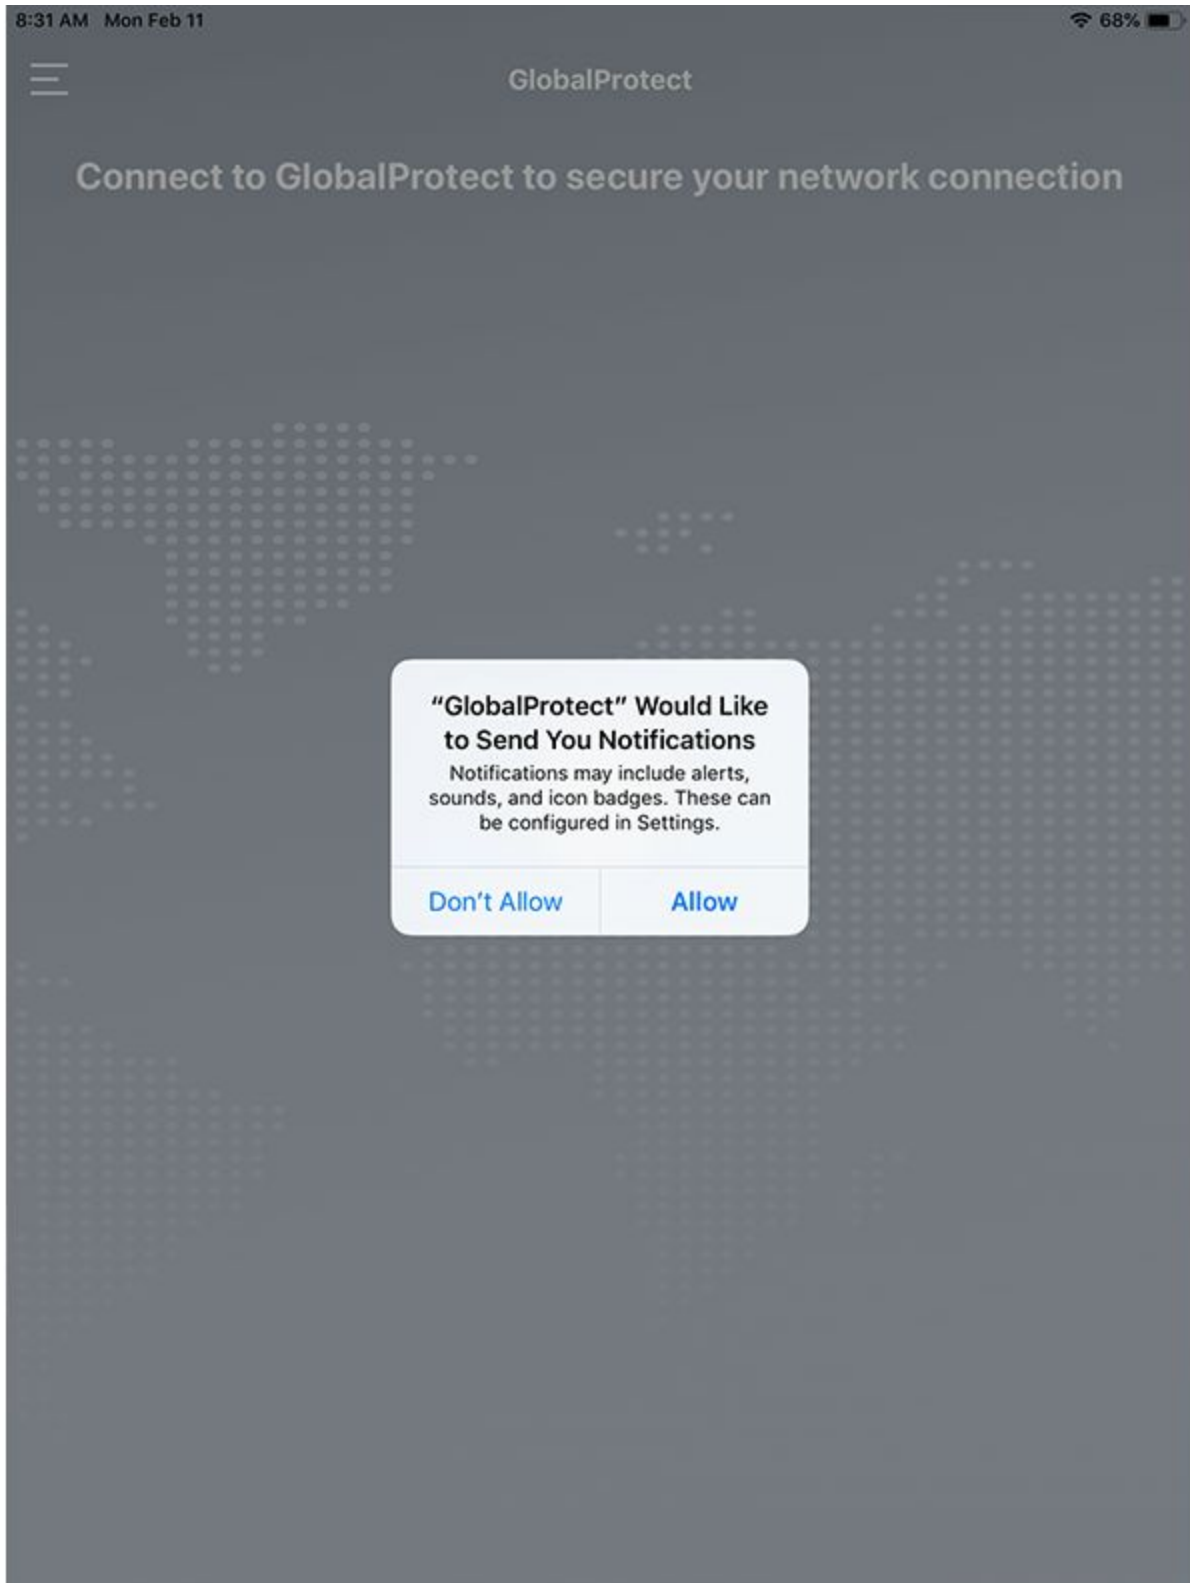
8:31 AM Mon Feb 11

68%

GlobalProtect

Connect to GlobalProtect to secure your network connection

“GlobalProtect” Would Like to Send You Notifications

Notifications may include alerts, sounds, and icon badges. These can be configured in Settings.

Don’t Allow

Allow